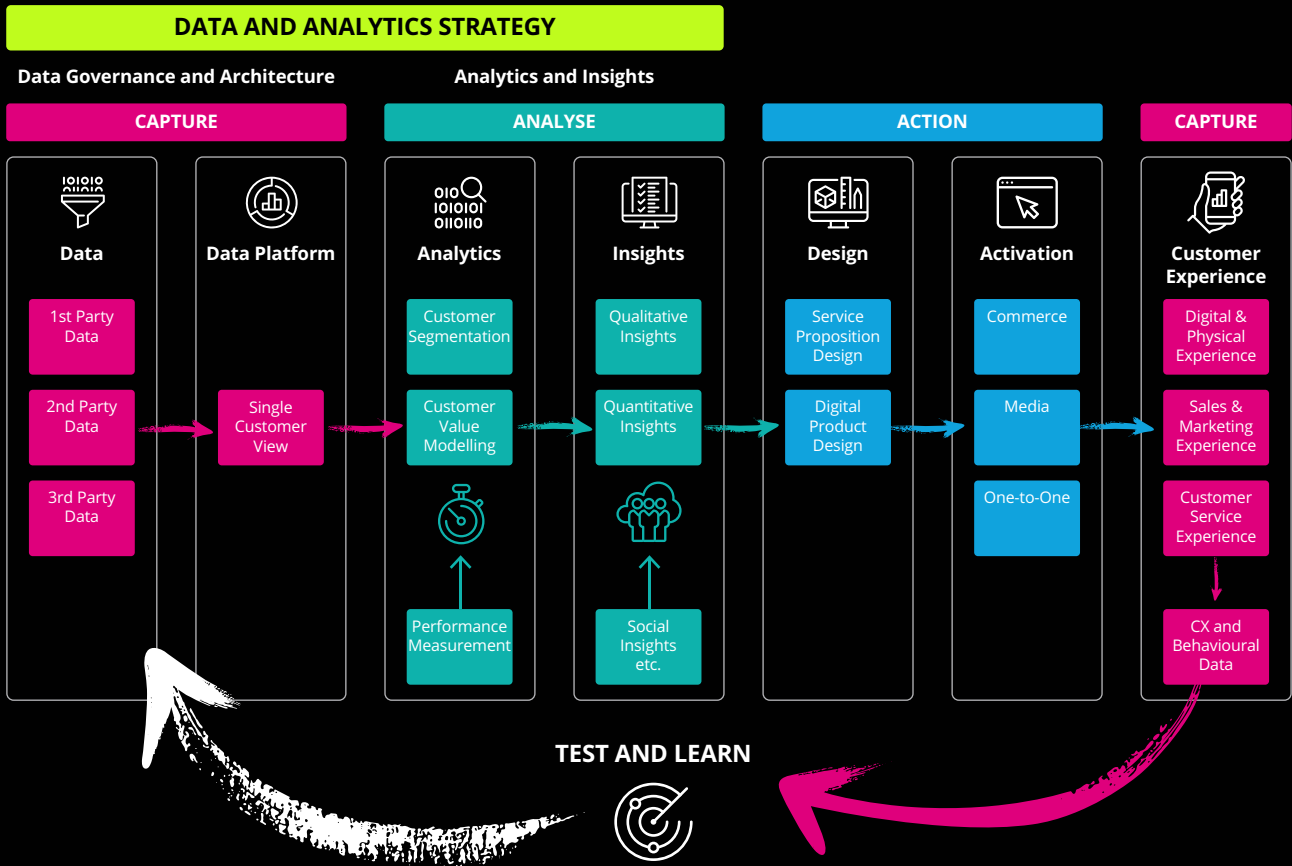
DATA AND ANALYTICS STRATEGY

Data Governance and Architecture

Analytics and Insights

CAPTURE

ANALYSE

ACTION

CAPTURE

Data

1st Party Data

2nd Party Data

3rd Party Data

Data Platform

Single Customer View

Analytics

Customer Segmentation

Customer Value Modelling

Performance Measurement

Insights

Qualitative Insights

Quantitative Insights

Social Insights etc.

Design

Service Proposition Design

Digital Product Design

Activation

Commerce

Media

One-to-One

Customer Experience

Digital & Physical Experience

Sales & Marketing Experience

Customer Service Experience

CX and Behavioural Data

TEST AND LEARN